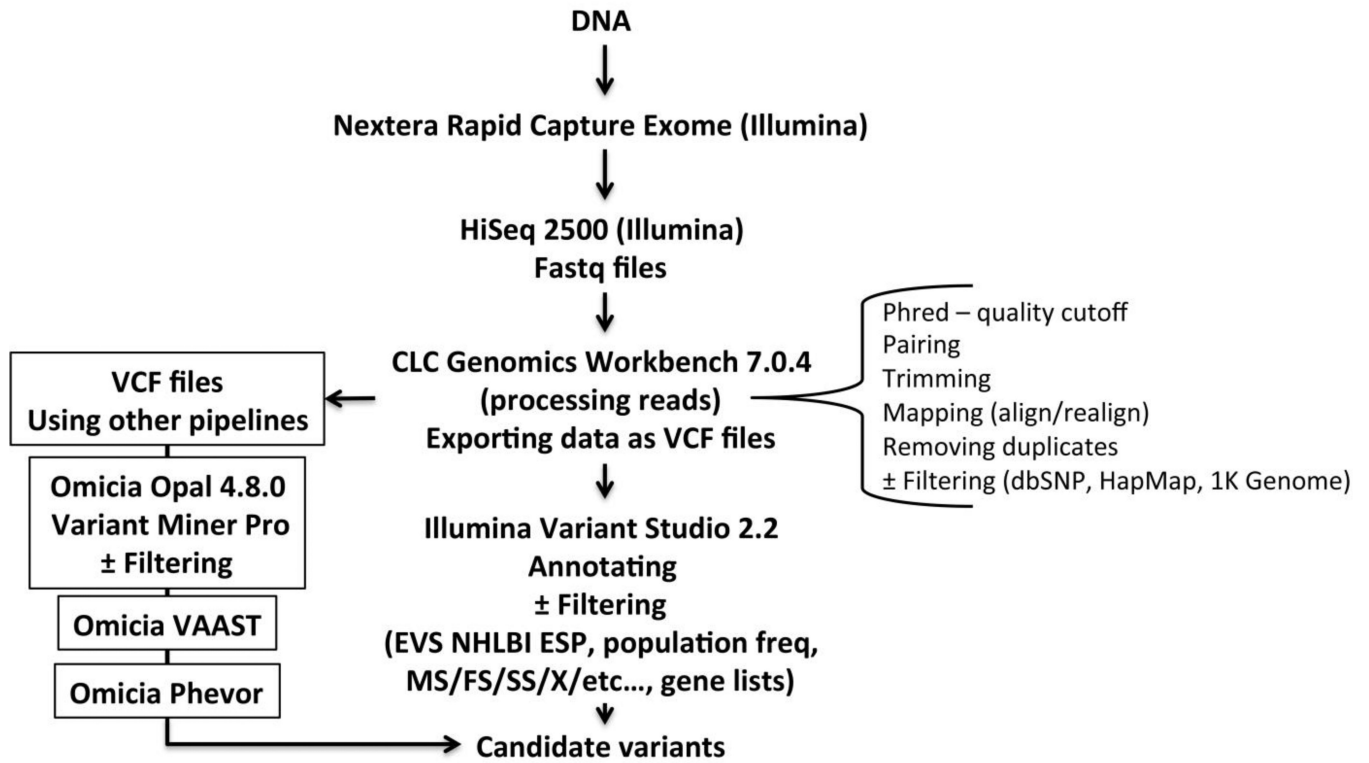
DNA

Nextera Rapid Capture Exome (Illumina)

HiSeq 2500 (Illumina)
Fastq files

CLC Genomics Workbench 7.0.4
(processing reads)
Exporting data as VCF files

Phred – quality cutoff
Pairing
Trimming
Mapping (align/realign)
Removing duplicates
± Filtering (dbSNP, HapMap, 1K Genome)

VCF files
Using other pipelines

Omicia Opal 4.8.0
Variant Miner Pro
± Filtering

Omicia VAAST

Omicia Phevor

Illumina Variant Studio 2.2
Annotating
± Filtering
(EVS NHLBI ESP, population freq, MS/FS/SS/X/etc..., gene lists)

Candidate variants